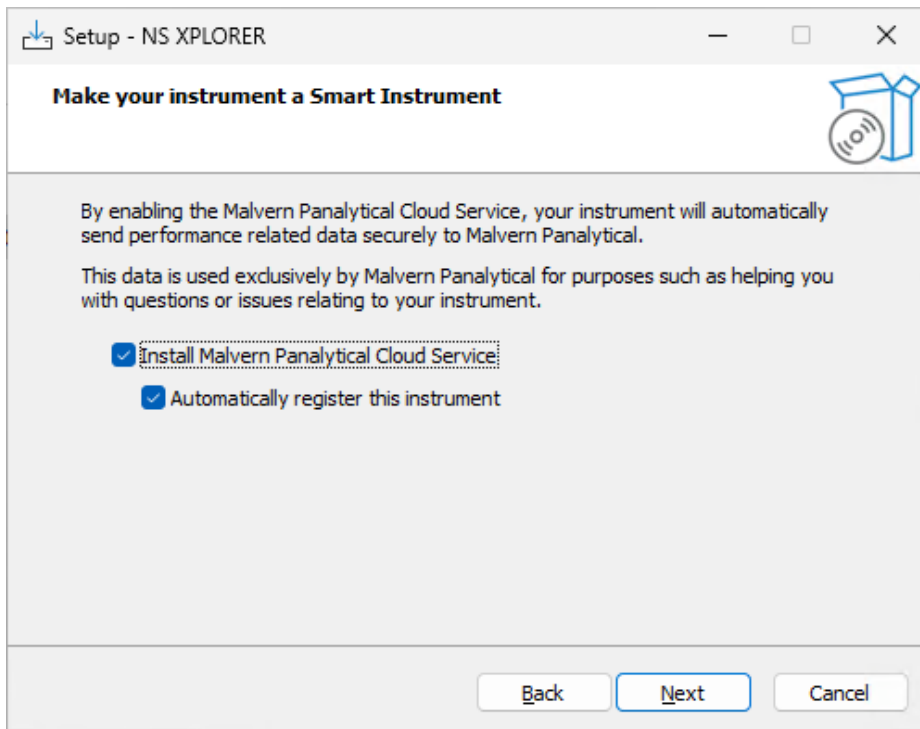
Setup - NS XPLORER

Make your instrument a Smart Instrument

By enabling the Malvern Panalytical Cloud Service, your instrument will automatically send performance related data securely to Malvern Panalytical.

This data is used exclusively by Malvern Panalytical for purposes such as helping you with questions or issues relating to your instrument.

Install Malvern Panalytical Cloud Service

Automatically register this instrument

Back Next Cancel